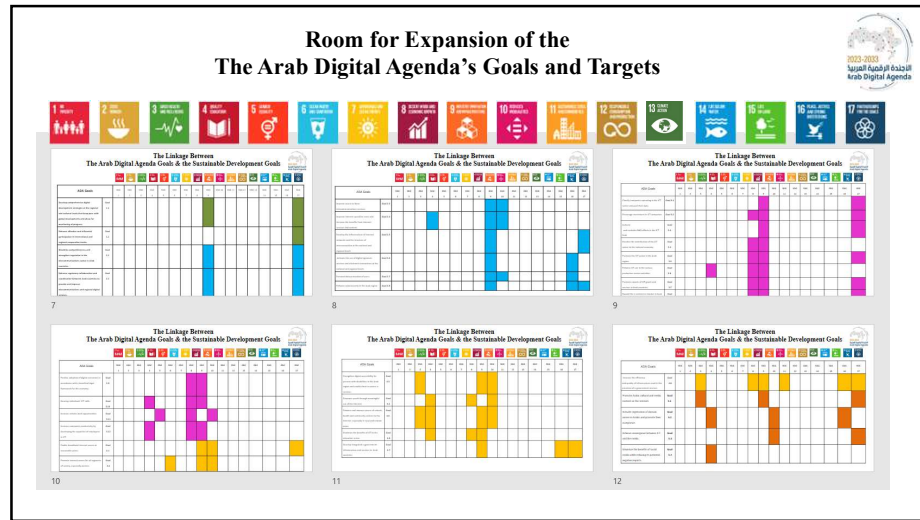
Room for Expansion of the
The Arab Digital Agenda's Goals and Targets

2023-2033
الأجندة الرقمية العربية
Arab Digital Agenda

1 NO POVERTY
2 ZERO HUNGER
3 GOOD HEALTH AND WELL-BEING
4 QUALITY EDUCATION
5 GENDER EQUALITY
6 CLEAN WATER AND SANITATION
7 AFFORDABLE AND CLEAN ENERGY
8 DECENT WORK AND ECONOMIC GROWTH
9 INDUSTRY, INNOVATION AND INFRASTRUCTURE
10 REDUCED INEQUALITIES
11 SUSTAINABLE CITIES AND COMMUNITIES
12 RESPONSIBLE CONSUMPTION AND PRODUCTION
13 CLIMATE ACTION
14 LIFE BELOW WATER
15 LIFE ON LAND
16 PEACE, JUSTICE AND STRONG INSTITUTIONS
17 PARTNERSHIPS FOR THE GOALS

The Linkage Between
The Arab Digital Agenda Goals & the Sustainable Development Goals

ADA Goals

7

The Linkage Between
The Arab Digital Agenda Goals & the Sustainable Development Goals

ADA Goals

8

The Linkage Between
The Arab Digital Agenda Goals & the Sustainable Development Goals

ADA Goals

9

The Linkage Between
The Arab Digital Agenda Goals & the Sustainable Development Goals

ADA Goals

10

The Linkage Between
The Arab Digital Agenda Goals & the Sustainable Development Goals

ADA Goals

11

The Linkage Between
The Arab Digital Agenda Goals & the Sustainable Development Goals

ADA Goals

12